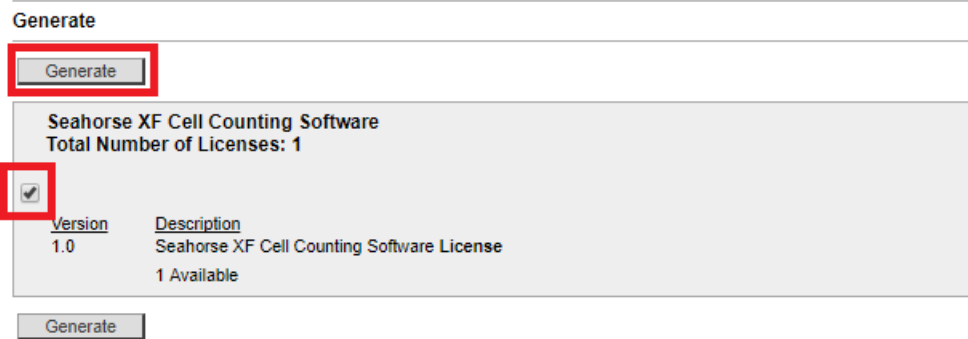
Generate

Generate

Seahorse XF Cell Counting Software
Total Number of Licenses: 1

| Version | Description |
|---|---|
| 1.0 | Seahorse XF Cell Counting Software License |
| | 1 Available |

Generate